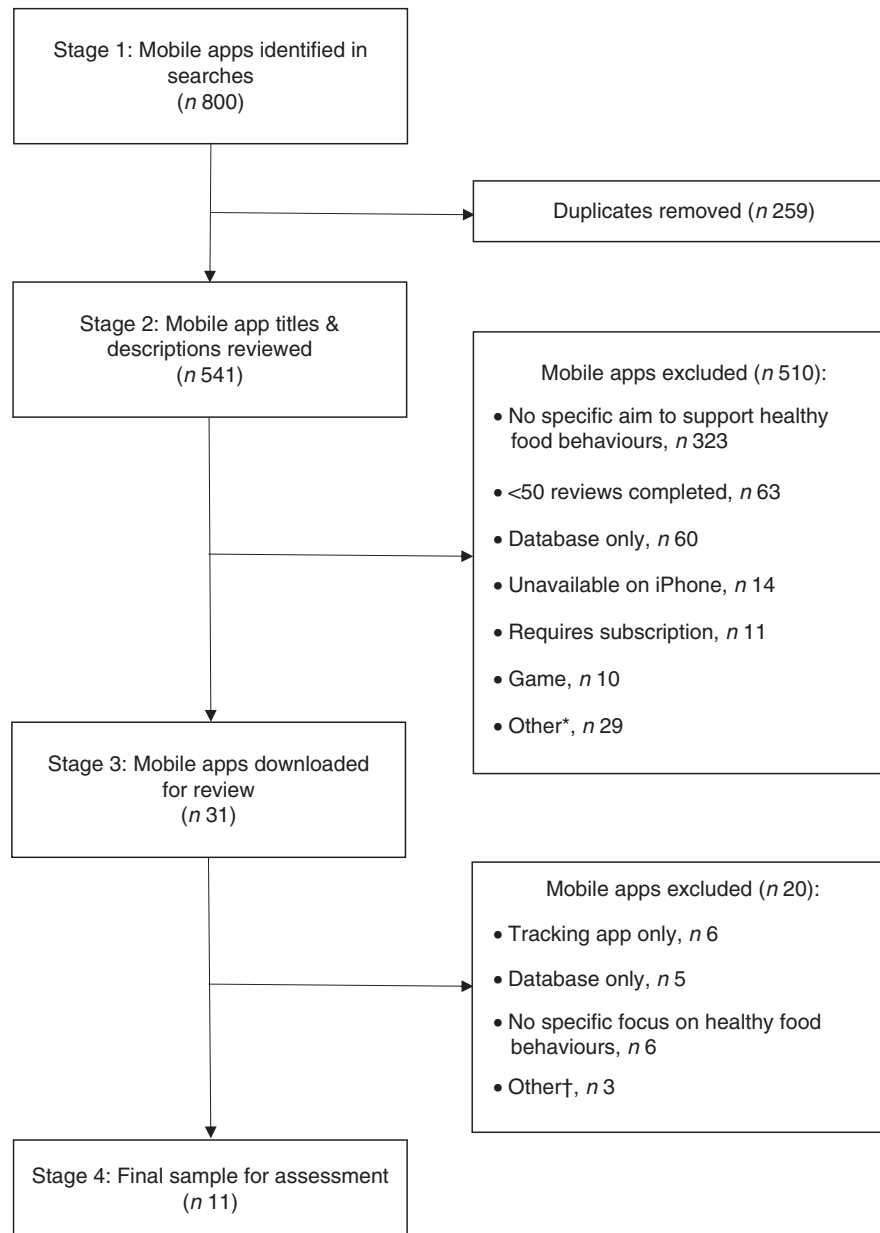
Stage 1: Mobile apps identified in searches
(*n* 800)

Duplicates removed (*n* 259)

Stage 2: Mobile app titles & descriptions reviewed
(*n* 541)

Mobile apps excluded (*n* 510):

• No specific aim to support healthy food behaviours, *n* 323

• <50 reviews completed, *n* 63

• Database only, *n* 60

• Unavailable on iPhone, *n* 14

• Requires subscription, *n* 11

• Game, *n* 10

• Other*, *n* 29

Stage 3: Mobile apps downloaded for review
(*n* 31)

Mobile apps excluded (*n* 20):

• Tracking app only, *n* 6

• Database only, *n* 5

• No specific focus on healthy food behaviours, *n* 6

• Other†, *n* 3

Stage 4: Final sample for assessment
(*n* 11)